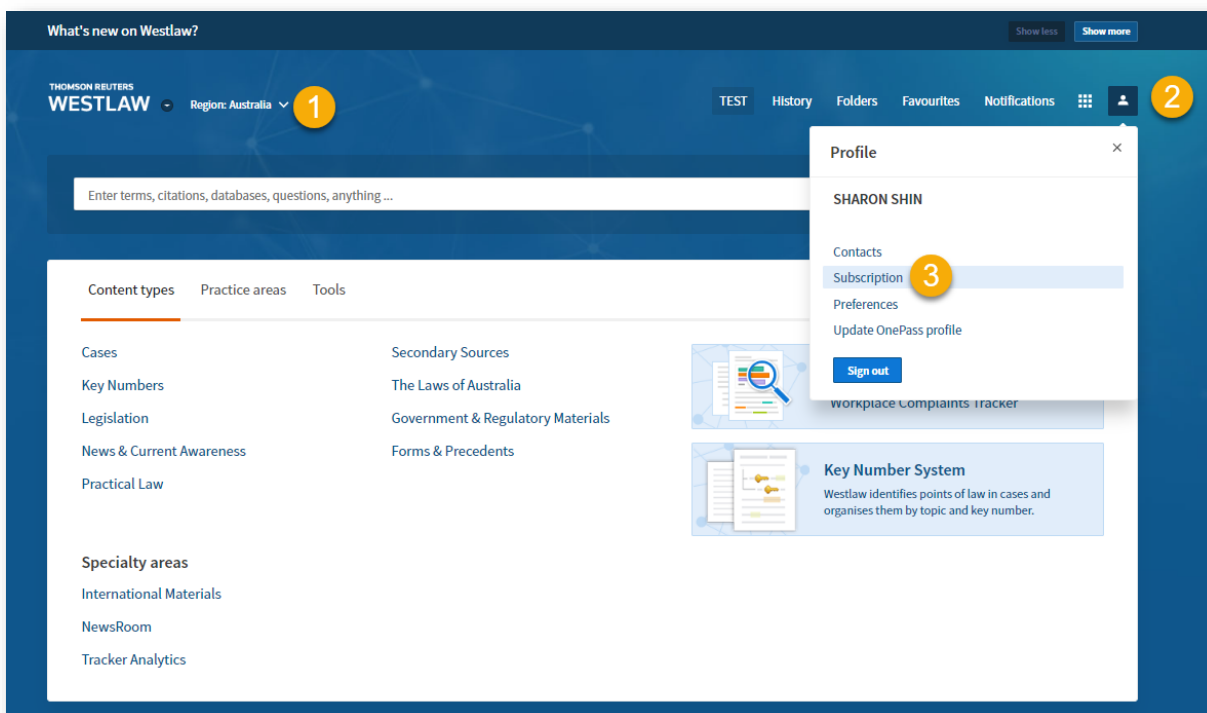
What's new on Westlaw?

Show less Show more

THOMSON REUTERS
WESTLAW

Region: Australia

1

TEST History Folders Favourites Notifications

2

Profile

×

SHARON SHIN

Contacts
Subscription
3
Preferences
Update OnePass profile

Sign out

Enter terms, citations, databases, questions, anything ...

Content types Practice areas Tools

Cases
Key Numbers
Legislation
News & Current Awareness
Practical Law

Secondary Sources
The Laws of Australia
Government & Regulatory Materials
Forms & Precedents

Workplace Complaints Tracker

Key Number System
Westlaw identifies points of law in cases and organises them by topic and key number.

Specialty areas
International Materials
NewsRoom
Tracker Analytics